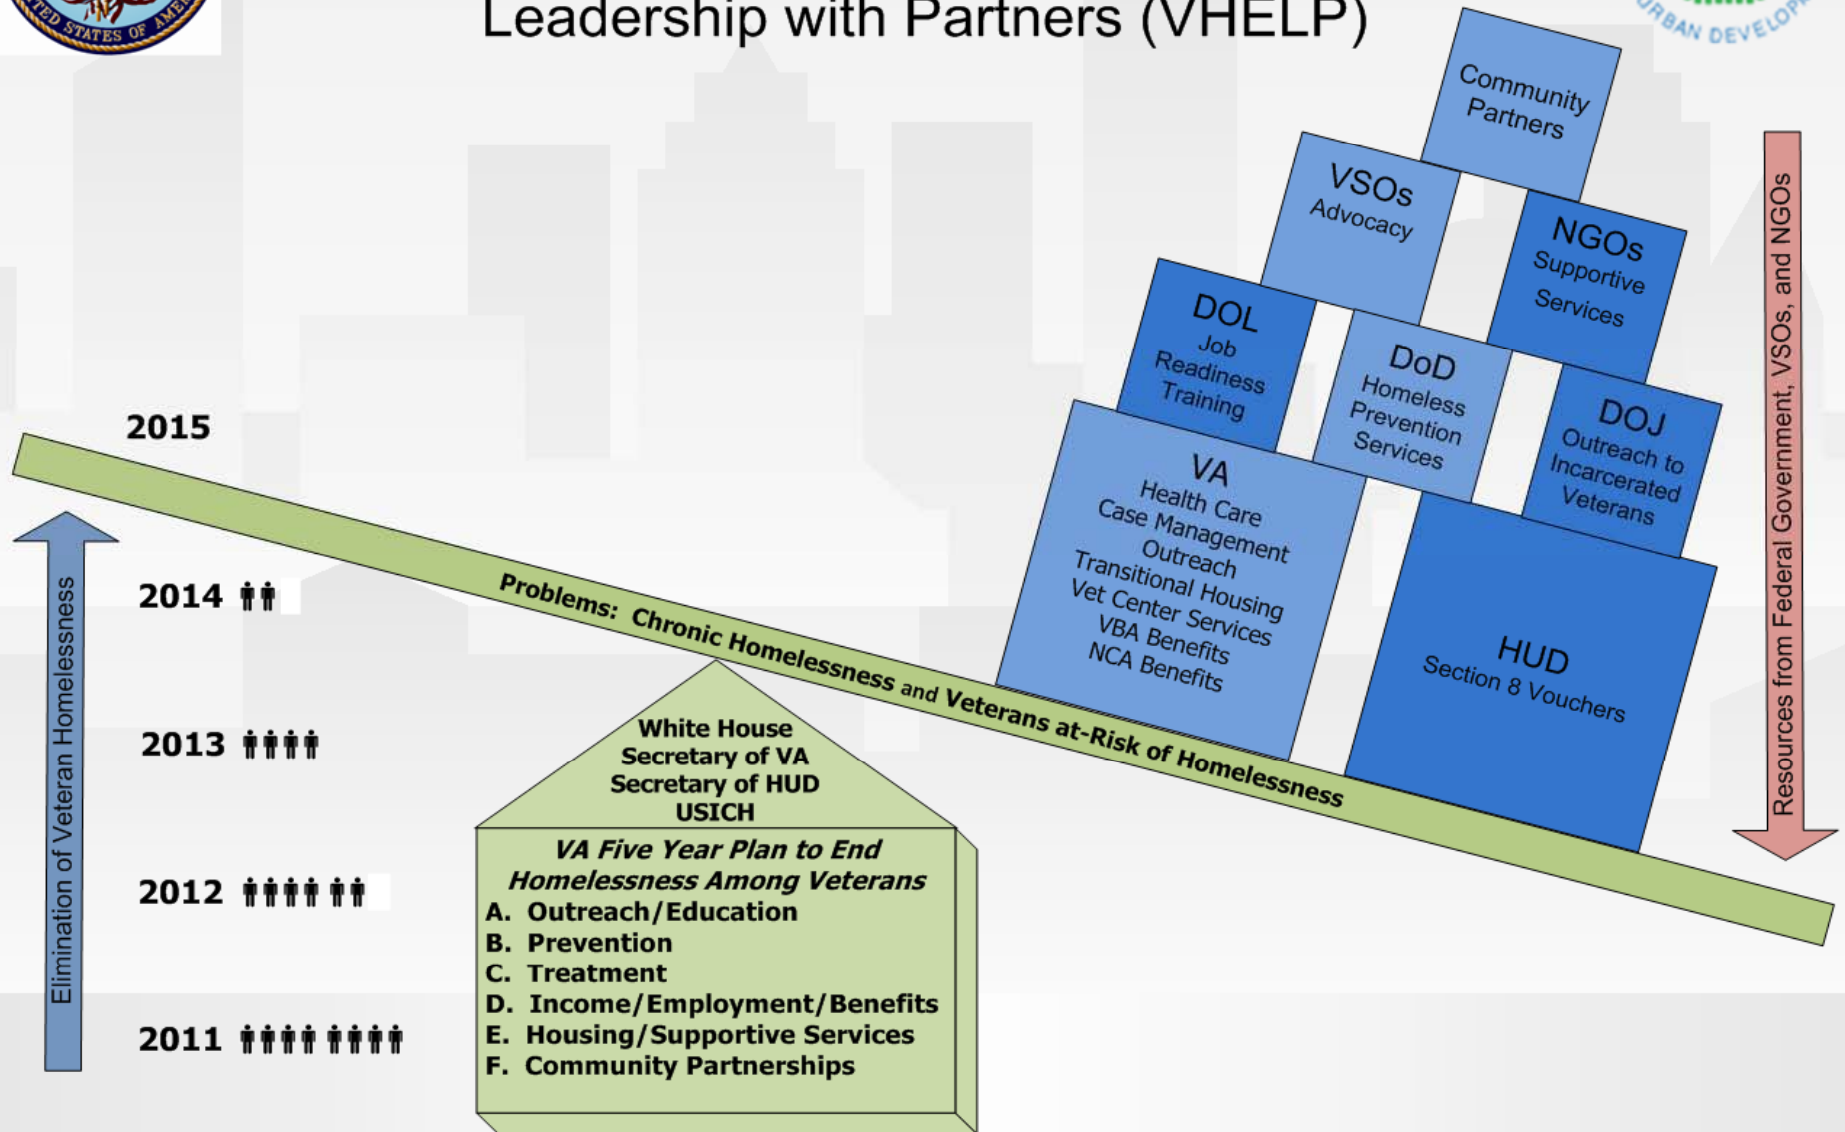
UNITED STATES OF AMERICA

Leadership with Partners (VHELP)

URBAN DEVELOPMENT

Community Partners

VSOs Advocacy

NGOs Supportive Services

DOL Job Readiness Training

DoD Homeless Prevention Services

DOJ Outreach to Incarcerated Veterans

VA Health Care Case Management Outreach Transitional Housing Vet Center Services VBA Benefits NCA Benefits

HUD Section 8 Vouchers

Resources from Federal Government, VSOs, and NGOs

2015

2014

2013

2012

2011

Elimination of Veteran Homelessness

Problems: Chronic Homelessness and Veterans at-Risk of Homelessness

White House
Secretary of VA
Secretary of HUD
USICH

VA Five Year Plan to End Homelessness Among Veterans
A. Outreach/Education
B. Prevention
C. Treatment
D. Income/Employment/Benefits
E. Housing/Supportive Services
F. Community Partnerships